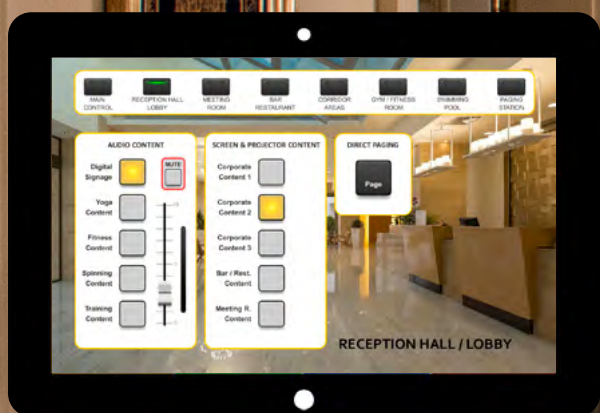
MAIN CONTROL
RECEPTION HALL LOBBY
MEETING ROOM
BAR RESTAURANT
CORRIDOR AREAS
GYM / FITNESS ROOM
SWIMMING POOL
PAGING STATION

AUDIO CONTENT
Digital Signage
MUTE
Yoga Content
Fitness Content
Spinning Content
Training Content

SCREEN & PROJECTOR CONTENT
Corporate Content 1
Corporate Content 2
Corporate Content 3
Bar / Rest. Content
Meeting R. Content

DIRECT PAGING
Page

RECEPTION HALL / LOBBY